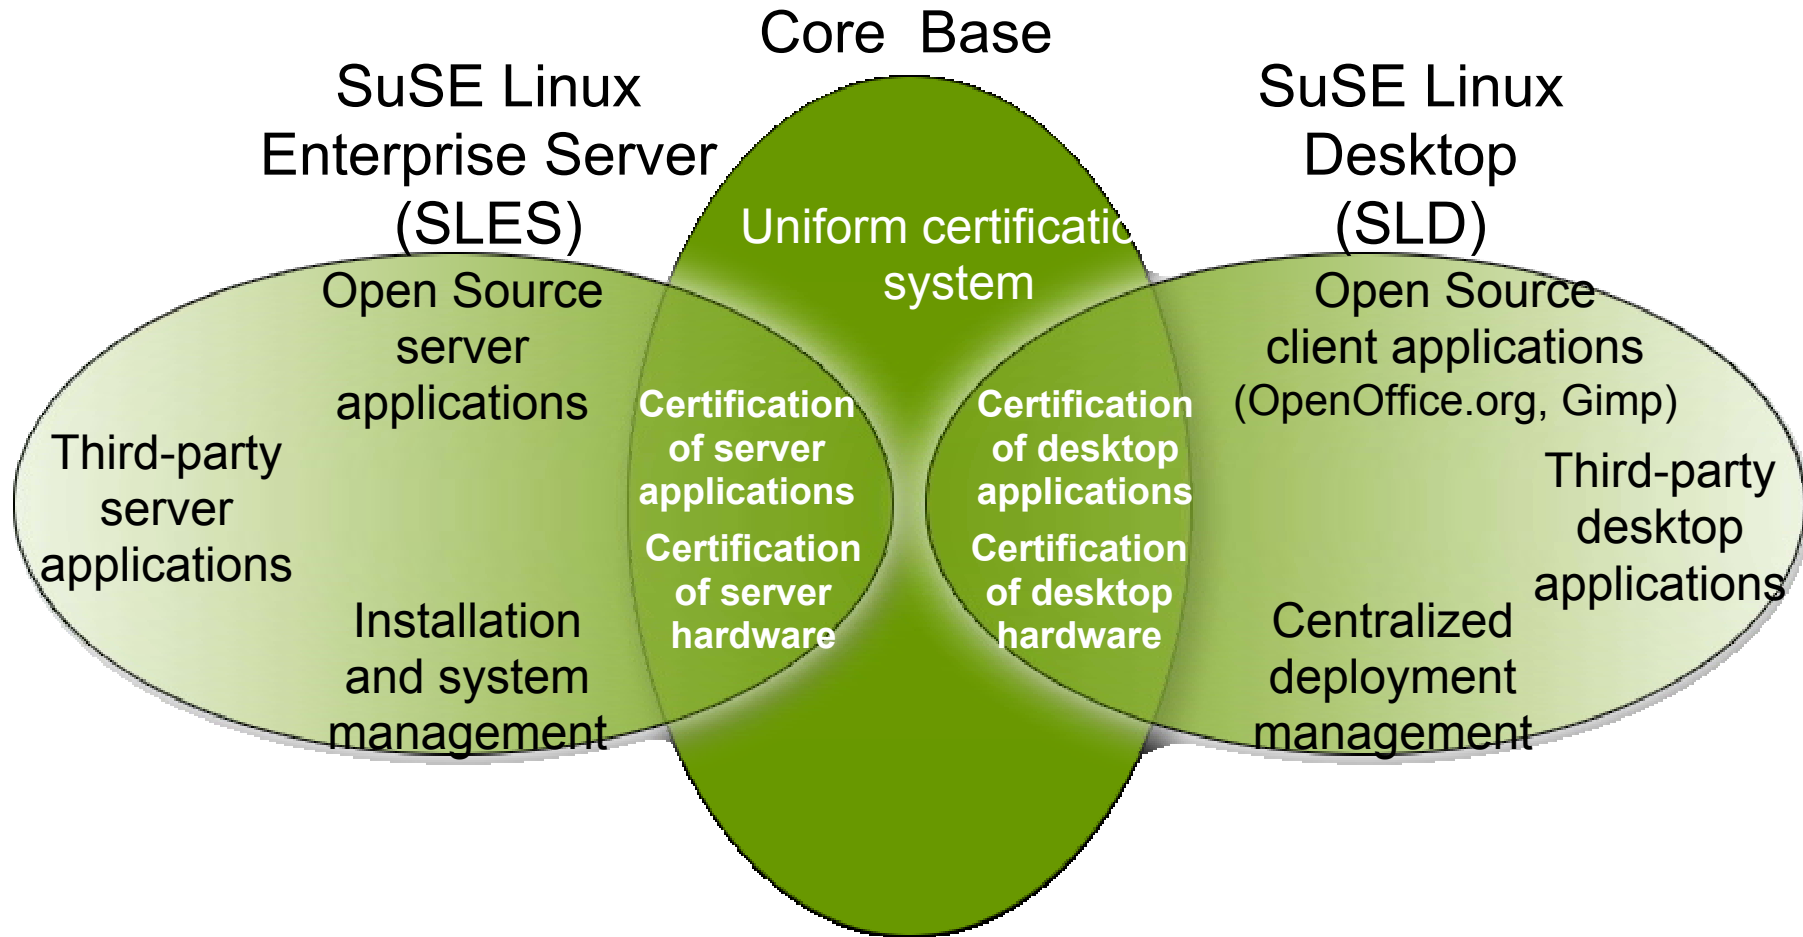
Core Base

SuSE Linux Enterprise Server (SLES)

SuSE Linux Desktop (SLD)

Uniform certificatio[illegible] system

Open Source server applications

Third-party server applications

Installation and system management

Certification of server applications

Certification of server hardware

Certification of desktop applications

Certification of desktop hardware

Open Source client applications (OpenOffice.org, Gimp)

Third-party desktop applications

Centralized deployment management